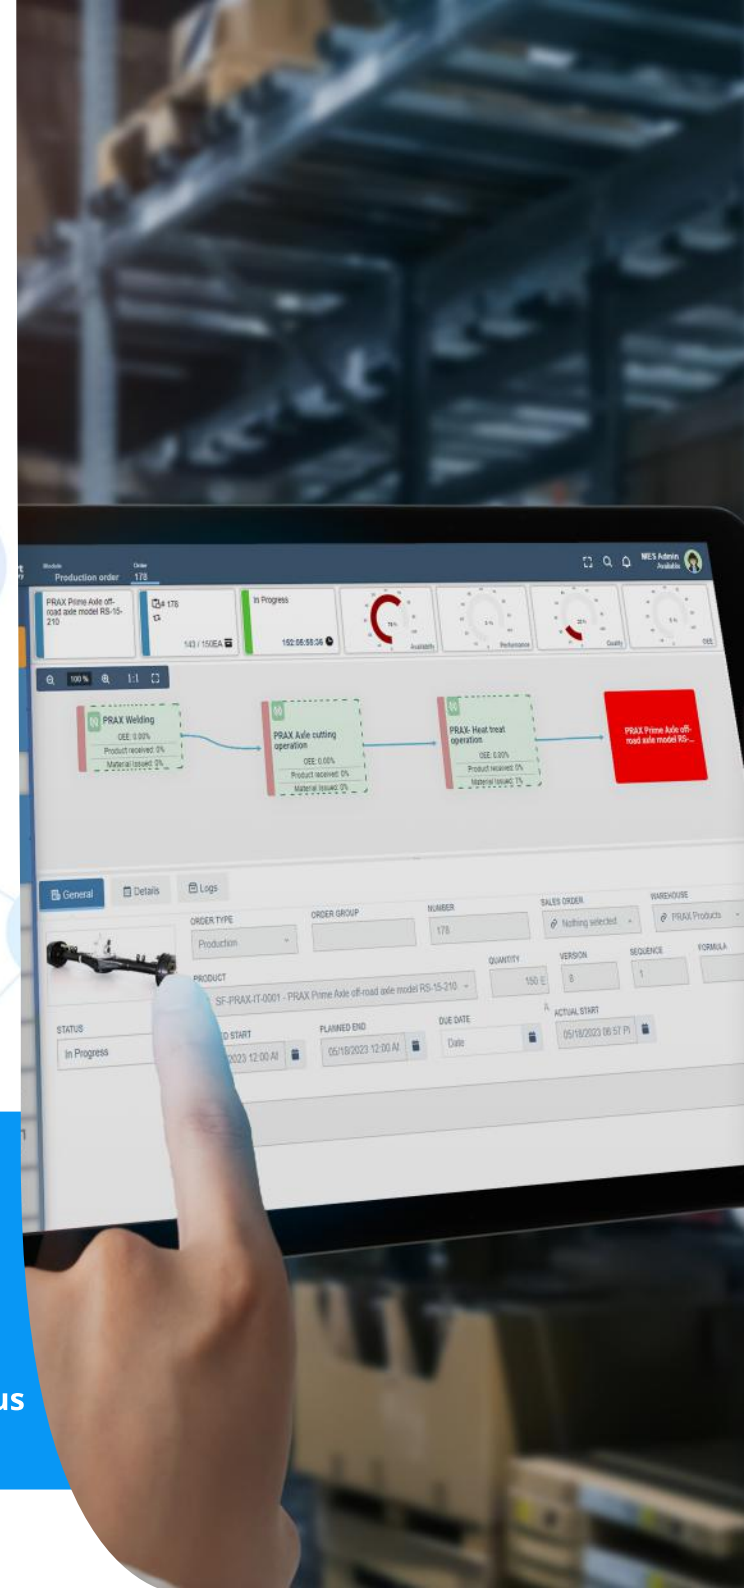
Module
Production order
Order
178
MES Admin
Available

PRAX Prime Axle off-road axle model RS-15-210
# 178
143 / 150EA
In Progress
192:06:58:36
Availability
Performance
Quality
OEE

100 %
1:1

PRAX Welding
OEE: 0.00%
Product received: 0%
Material issued: 0%

PRAX Axle cutting operation
OEE: 0.00%
Product received: 0%
Material issued: 0%

PRAX- Heat treat operation
OEE: 0.00%
Product received: 0%
Material issued: 1%

PRAX Prime Axle off-road axle model RS-...

General
Details
Logs

ORDER TYPE
Production
ORDER GROUP
NUMBER
178
SALES ORDER
Nothing selected
WAREHOUSE
PRAX Products
PRODUCT
SF-PRAX-IT-0001 - PRAX Prime Axle off-road axle model RS-15-210
QUANTITY
150 E
VERSION
8
SEQUENCE
1
FORMULA
STATUS
In Progress
D START
2023 12:00 AI
PLANNED END
05/18/2023 12:00 AI
DUE DATE
Date
ACTUAL START
05/18/2023 08:57 PI

us